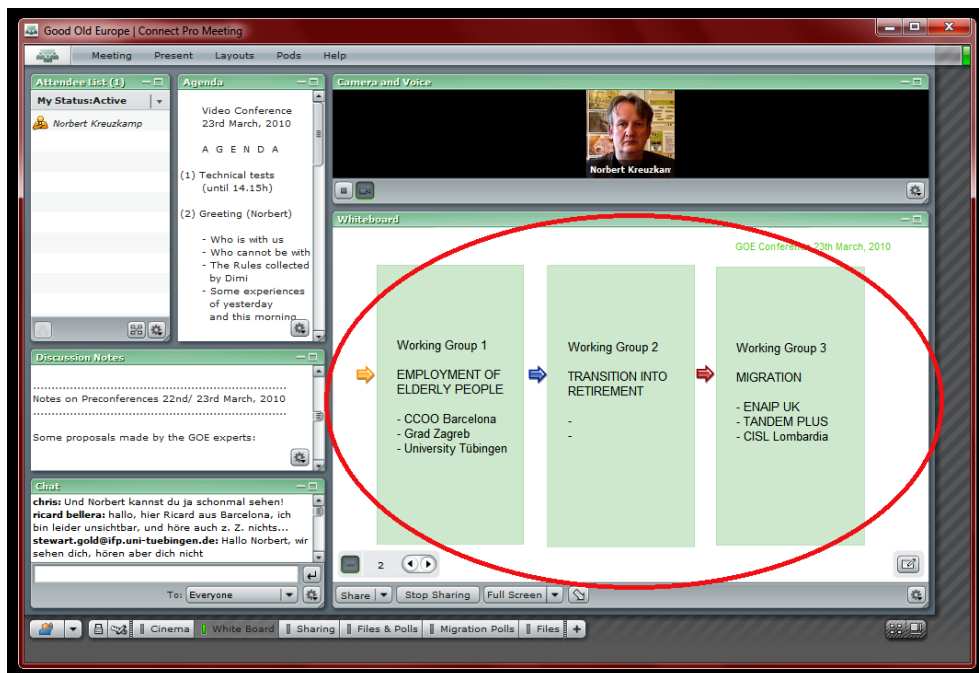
Good Old Europe | Connect Pro Meeting

Meeting Present Layouts Pods Help

Attendee List (1)

My Status:Active

Norbert Kreuzkamp

Agenda

Video Conference
23rd March, 2010

A G E N D A

(1) Technical tests
(until 14.15h)

(2) Greeting (Norbert)

- Who is with us
- Who cannot be with
- The Rules collected by Dimi
- Some experiences of yesterday and this morning

Camera and Voice

Norbert Kreuzkamp

Whiteboard

GOE Conference 23th March, 2010

Working Group 1

EMPLOYMENT OF ELDERLY PEOPLE

- CCOO Barcelona
- Grad Zagreb
- University Tübingen

Working Group 2

TRANSITION INTO RETIREMENT

-
-

Working Group 3

MIGRATION

- ENAIP UK
- TANDEM PLUS
- CISL Lombardia

2

Discussion Notes

..........................................................................
Notes on Preconferences 22nd/ 23rd March, 2010
..........................................................................

Some proposals made by the GOE experts:

Chat

chris: Und Norbert kannst du ja schonmal sehen!
ricard bellera: hallo, hier Ricard aus Barcelona, ich bin leider unsichtbar, und höre auch z. Z. nichts...
stewart.gold@ifp.uni-tuebingen.de: Hallo Norbert, wir sehen dich, hören aber dich nicht

To: Everyone

Share Stop Sharing Full Screen

Cinema White Board Sharing Files & Polls Migration Polls Files +